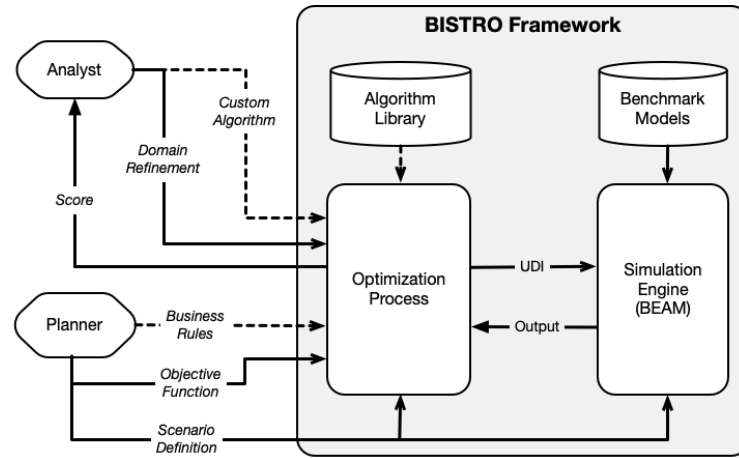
BISTRO Framework

Analyst

Custom Algorithm

Domain Refinement

Score

Algorithm Library

Benchmark Models

Optimization Process

UDI

Output

Simulation Engine (BEAM)

Planner

Business Rules

Objective Function

Scenario Definition